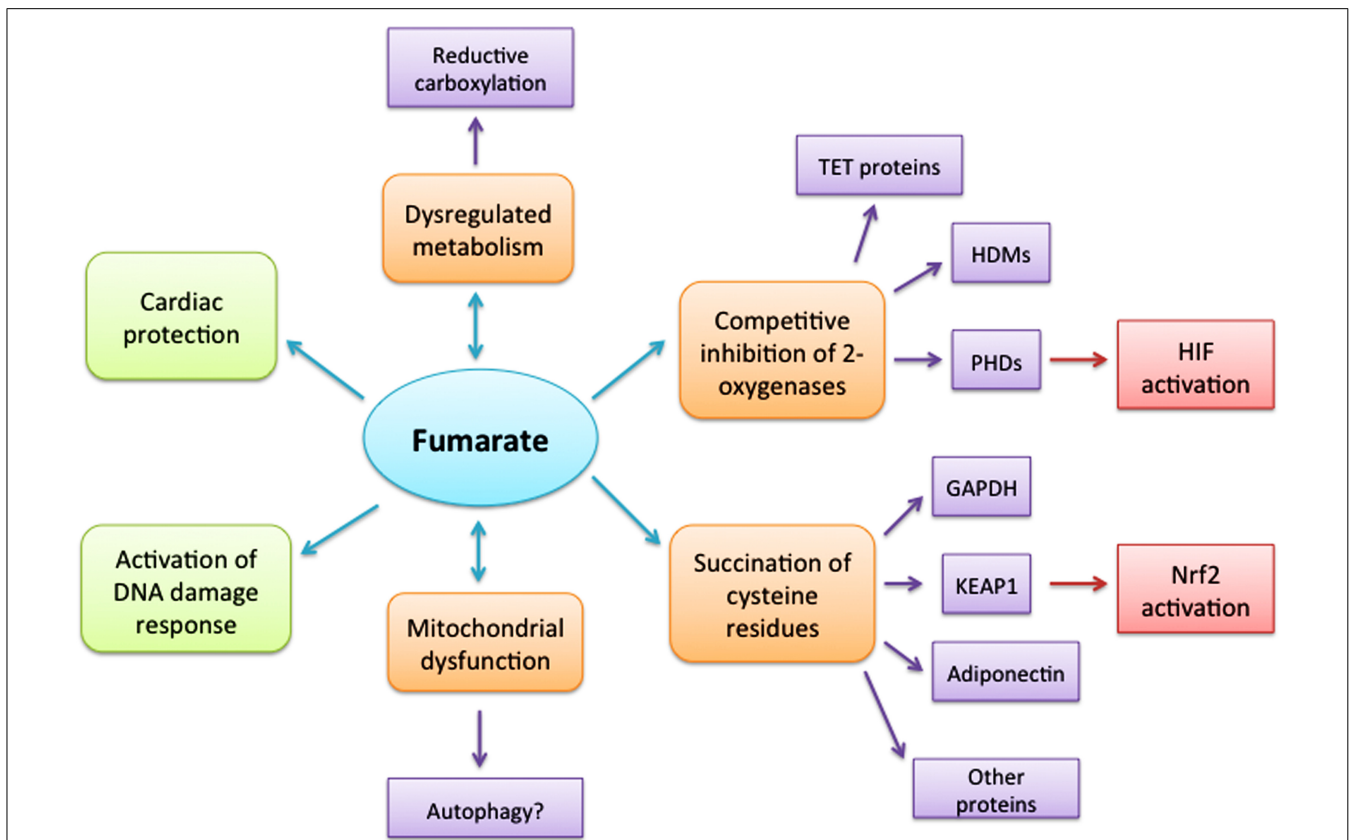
Reductive carboxylation

Dysregulated metabolism

TET proteins

HDMs

Cardiac protection

Competitive inhibition of 2-oxygenases

PHDs

HIF activation

Fumarate

GAPDH

Activation of DNA damage response

Succination of cysteine residues

KEAP1

Nrf2 activation

Mitochondrial dysfunction

Adiponectin

Other proteins

Autophagy?